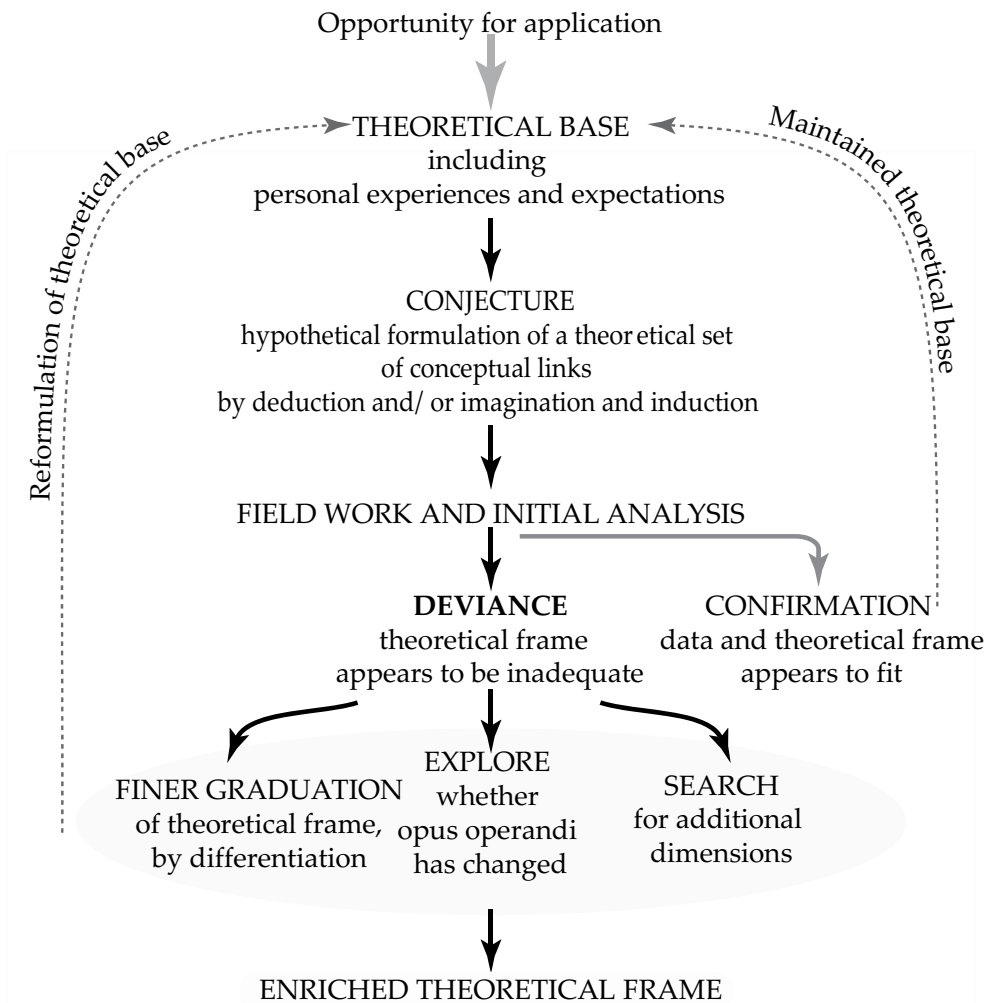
Opportunity for application

THEORETICAL BASE
including
personal experiences and expectations

Reformulation of theoretical base

Maintained theoretical base

CONJECTURE
hypothetical formulation of a theor etical set
of conceptual links
by deduction and/ or imagination and induction

FIELD WORK AND INITIAL ANALYSIS

**DEVIANCE**
theoretical frame
appears to be inadequate

CONFIRMATION
data and theoretical frame
appears to fit

FINER GRADUATION
of theoretical frame,
by differentiation

EXPLORE
whether
opus operandi
has changed

SEARCH
for additional
dimensions

ENRICHED THEORETICAL FRAME